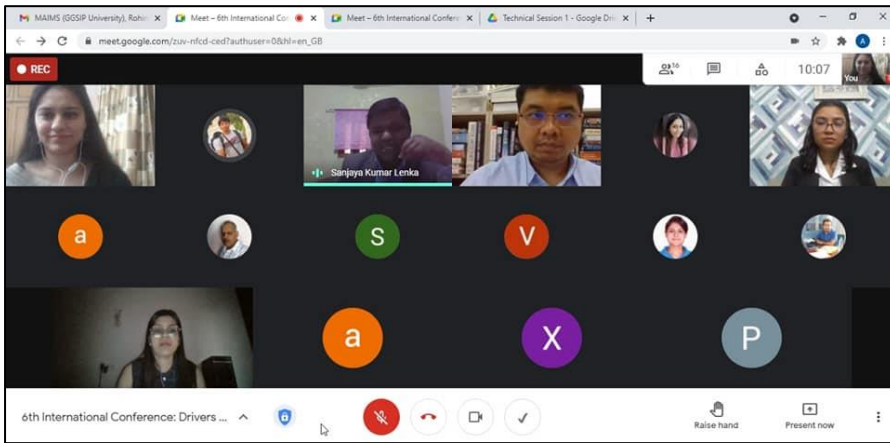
MAIMS (GGSIP University), Rohi ×
Meet – 6th International Cor ×
Meet – 6th International Confere ×
Technical Session 1 - Google Dri ×
+

meet.google.com/zuv-nfcd-ced?authuser=0&hl=en_GB

REC

16

10:07

You

Sanjaya Kumar Lenka

a

S

V

a

X

P

6th International Conference: Drivers ...

Raise hand

Present now